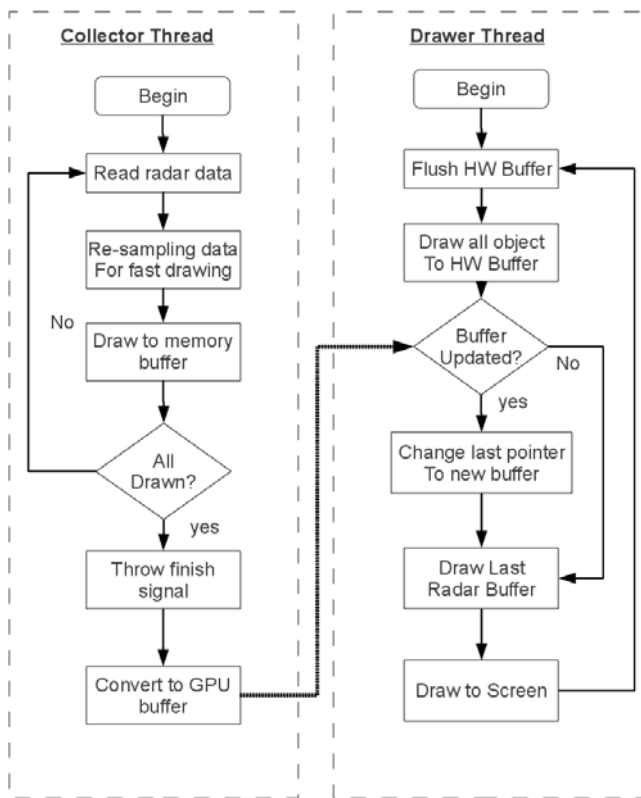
Collector Thread

Begin

Read radar data

Re-sampling data For fast drawing

No

Draw to memory buffer

All Drawn?

yes

Throw finish signal

Convert to GPU buffer

Drawer Thread

Begin

Flush HW Buffer

Draw all object To HW Buffer

Buffer Updated?

No

yes

Change last pointer To new buffer

Draw Last Radar Buffer

Draw to Screen